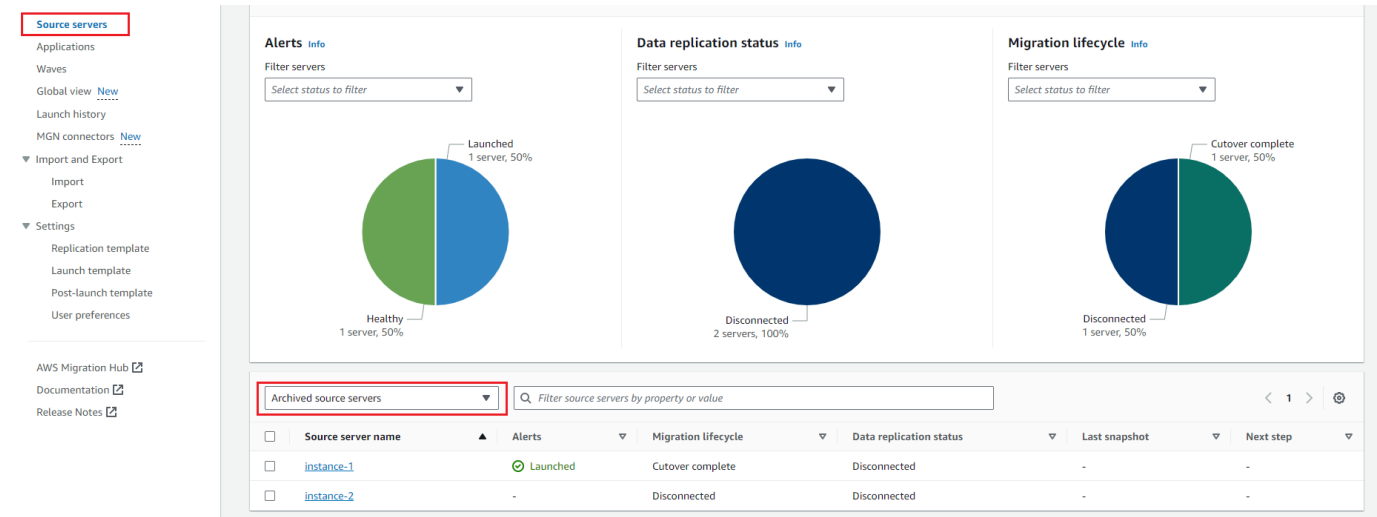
Source servers
Applications
Waves
Global view New
Launch history
MGN connectors New
Import and Export
Import
Export
Settings
Replication template
Launch template
Post-launch template
User preferences

AWS Migration Hub
Documentation
Release Notes

Alerts Info
Filter servers
Select status to filter
Launched
1 server, 50%
Healthy
1 server, 50%

Data replication status Info
Filter servers
Select status to filter
Disconnected
2 servers, 100%

Migration lifecycle Info
Filter servers
Select status to filter
Cutover complete
1 server, 50%
Disconnected
1 server, 50%

Archived source servers
Filter source servers by property or value
1

| Source server name | Alerts | Migration lifecycle | Data replication status | Last snapshot | Next step |
|---|---|---|---|---|---|
| instance-1 | Launched | Cutover complete | Disconnected | - | - |
| instance-2 | - | Disconnected | Disconnected | - | - |